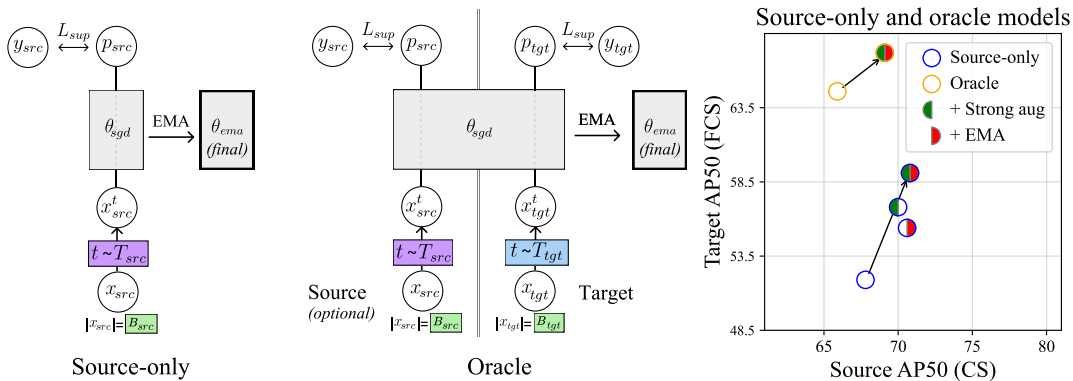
$y_{src}$ $L_{sup}$ $p_{src}$

$\theta_{sgd}$ EMA $\theta_{ema}$ *(final)*

$x_{src}^{t}$

$t \sim T_{src}$

$x_{src}$

$|x_{src}| = B_{src}$

Source-only

$y_{src}$ $L_{sup}$ $p_{src}$

$p_{tgt}$ $L_{sup}$ $y_{tgt}$

$\theta_{sgd}$ EMA $\theta_{ema}$ *(final)*

$x_{src}^{t}$ $x_{tgt}^{t}$

$t \sim T_{src}$ $t \sim T_{tgt}$

Source *(optional)* $x_{src}$ $x_{tgt}$ Target

$|x_{src}| = B_{src}$ $|x_{tgt}| = B_{tgt}$

Oracle

Source-only and oracle models

Source-only
Oracle
+ Strong aug
+ EMA

Target AP50 (FCS)

63.5
58.5
53.5
48.5

65 70 75 80

Source AP50 (CS)